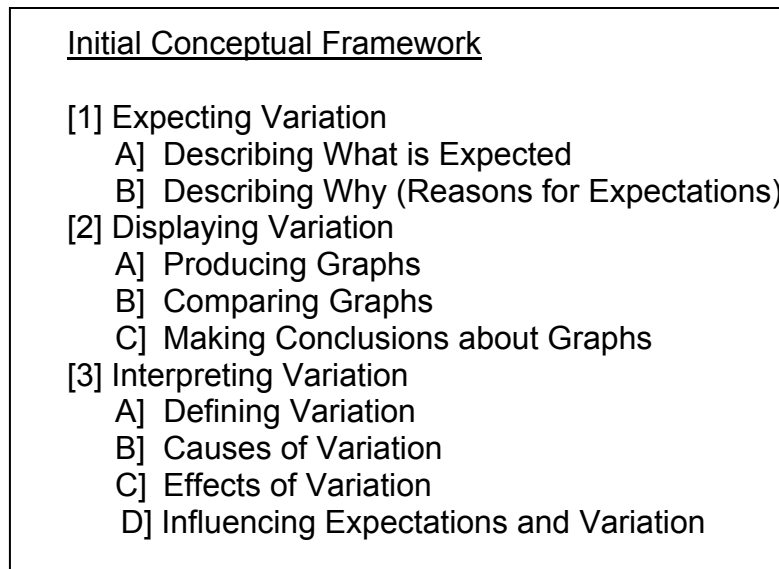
Initial Conceptual Framework

[1] Expecting Variation
A] Describing What is Expected
B] Describing Why (Reasons for Expectations)
[2] Displaying Variation
A] Producing Graphs
B] Comparing Graphs
C] Making Conclusions about Graphs
[3] Interpreting Variation
A] Defining Variation
B] Causes of Variation
C] Effects of Variation
D] Influencing Expectations and Variation